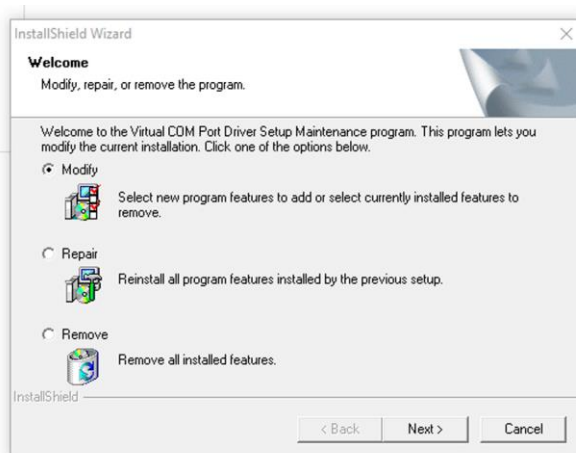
InstallShield Wizard

Welcome

Modify, repair, or remove the program.

Welcome to the Virtual COM Port Driver Setup Maintenance program. This program lets you modify the current installation. Click one of the options below.

Modify

Select new program features to add or select currently installed features to remove.

Repair

Reinstall all program features installed by the previous setup.

Remove

Remove all installed features.

InstallShield

< Back

Next >

Cancel